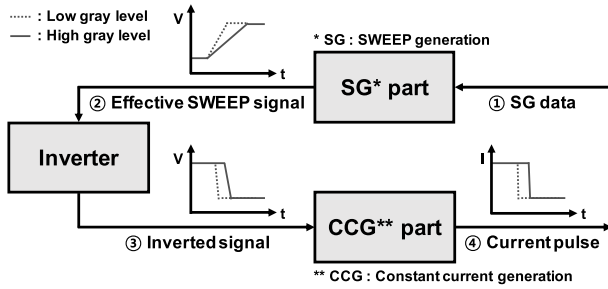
: Low gray level
: High gray level

V
t

* SG : SWEEP generation

SG* part

② Effective SWEEP signal

① SG data

Inverter

V
t

I
t

CCG** part

③ Inverted signal

④ Current pulse

** CCG : Constant current generation